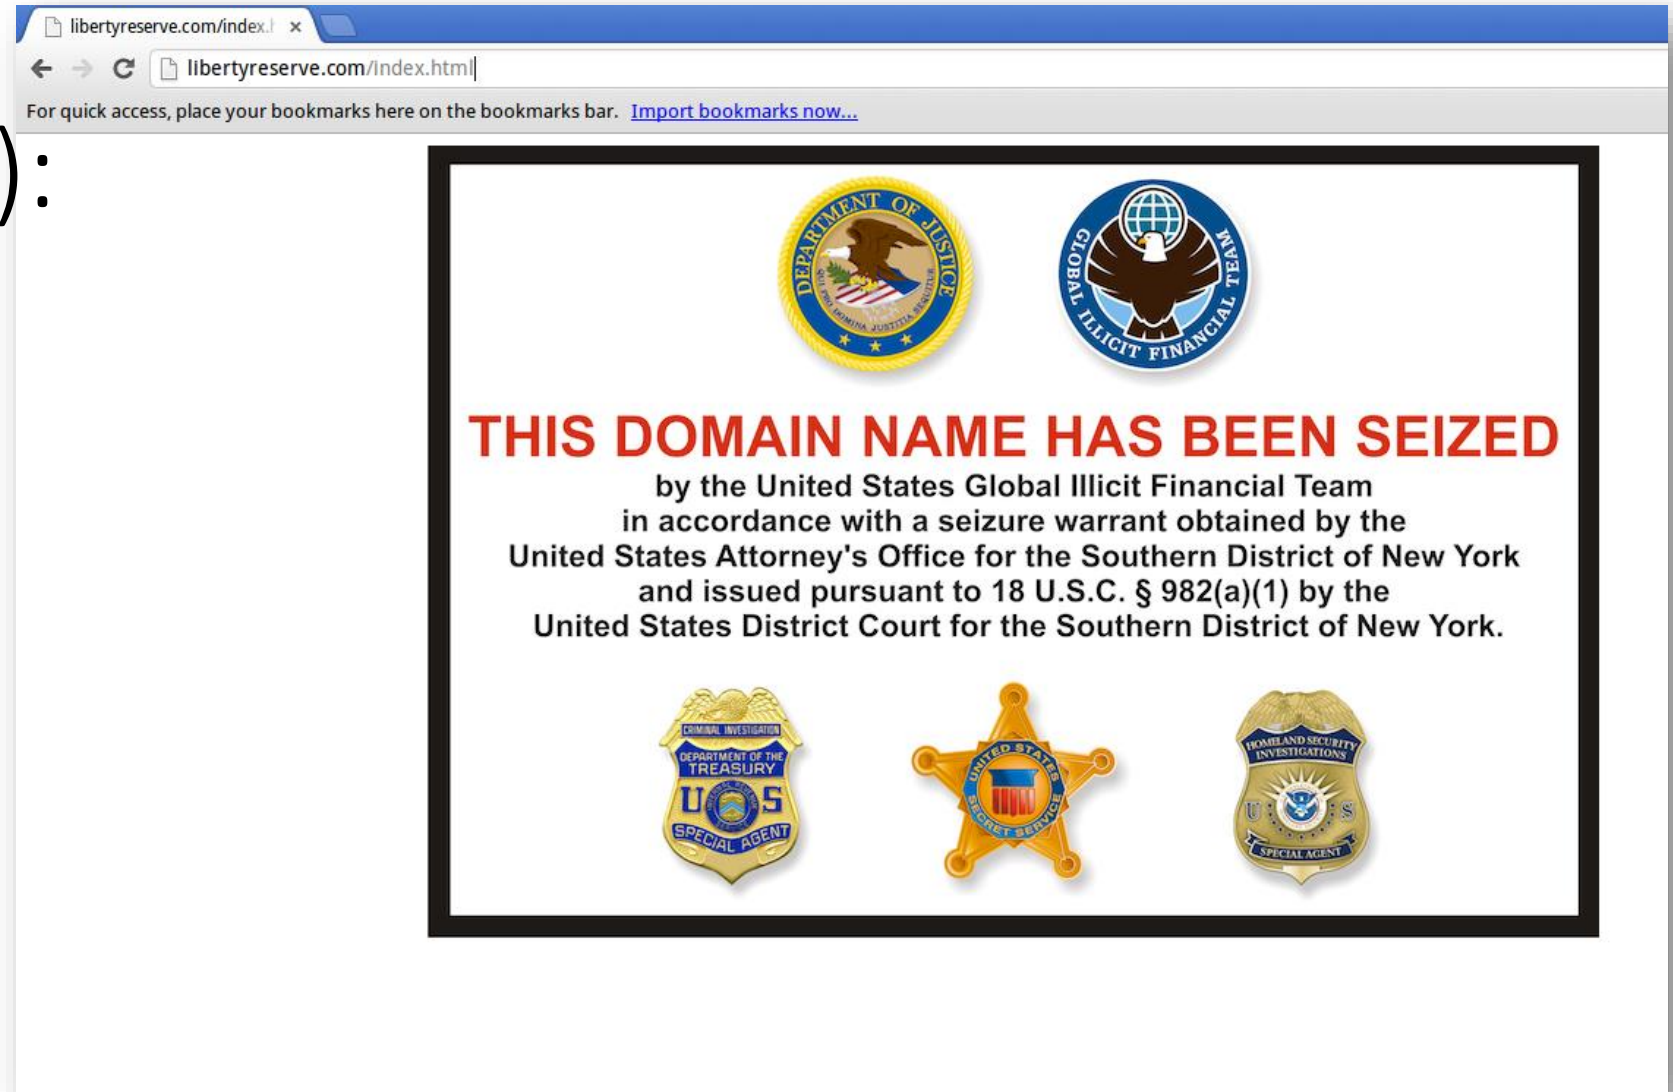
libertyreserve.com/index.h ×

libertyreserve.com/index.html

For quick access, place your bookmarks here on the bookmarks bar. Import bookmarks now...

):

DEPARTMENT OF JUSTICE
QUI PRO DOMINA JUSTITIA SEQUITUR

GLOBAL ILLICIT FINANCIAL TEAM

THIS DOMAIN NAME HAS BEEN SEIZED

by the United States Global Illicit Financial Team in accordance with a seizure warrant obtained by the United States Attorney's Office for the Southern District of New York and issued pursuant to 18 U.S.C. § 982(a)(1) by the United States District Court for the Southern District of New York.

CRIMINAL INVESTIGATION
DEPARTMENT OF THE TREASURY
U S
SPECIAL AGENT

UNITED STATES SECRET SERVICE

HOMELAND SECURITY INVESTIGATIONS
U S
SPECIAL AGENT